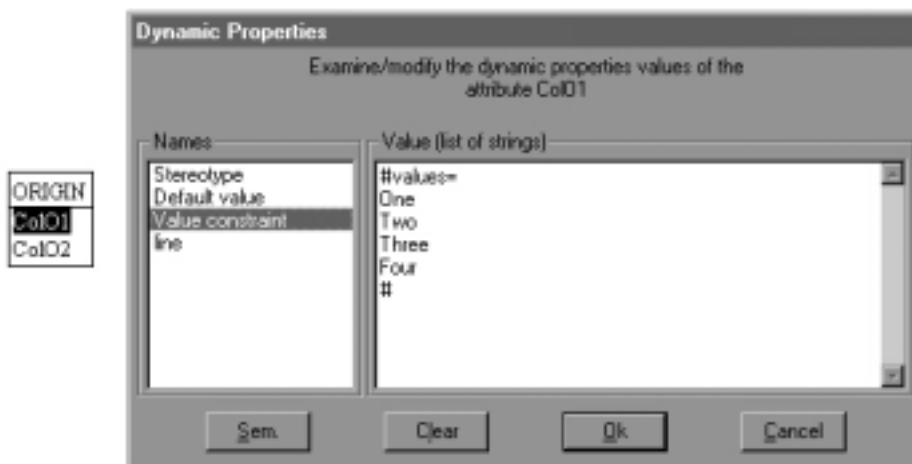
ORIGIN
ColO1
ColO2

Dynamic Properties

Examine/modify the dynamic properties values of the attribute ColO1

Names
Stereotype
Default value
Value constraint
line

Value (list of strings)
#values=
One
Two
Three
Four
#

Sem.
Clear
Ok
Cancel